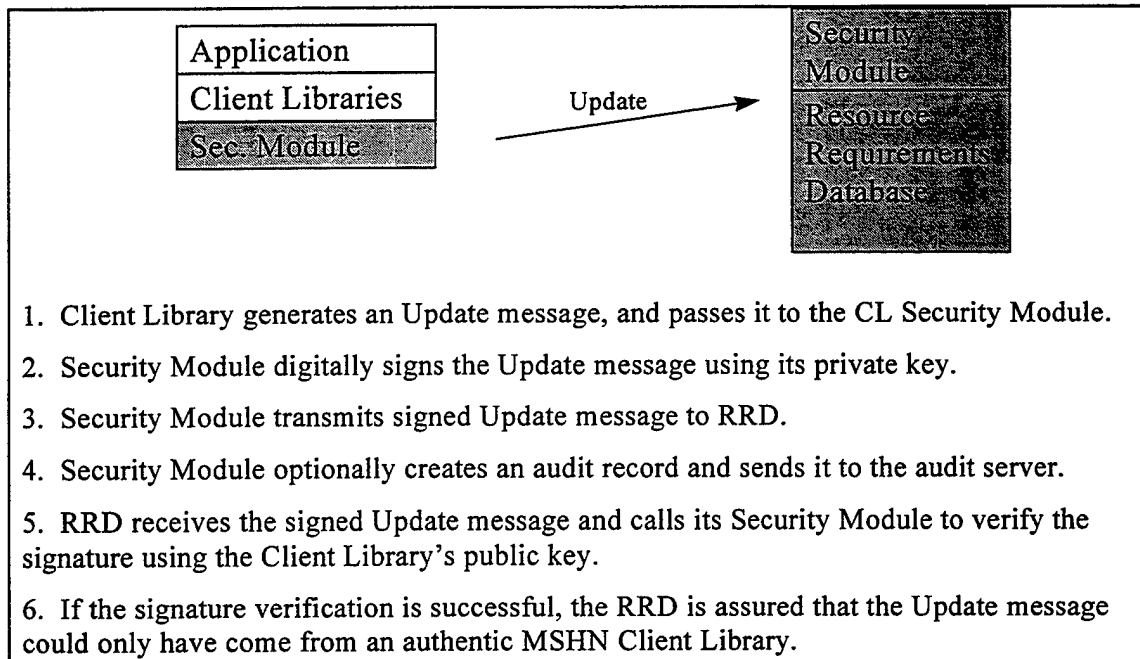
Application
Client Libraries
Sec. Module

Update

Security Module
Resource Requirements Database

1. Client Library generates an Update message, and passes it to the CL Security Module.

2. Security Module digitally signs the Update message using its private key.

3. Security Module transmits signed Update message to RRD.

4. Security Module optionally creates an audit record and sends it to the audit server.

5. RRD receives the signed Update message and calls its Security Module to verify the signature using the Client Library's public key.

6. If the signature verification is successful, the RRD is assured that the Update message could only have come from an authentic MSHN Client Library.